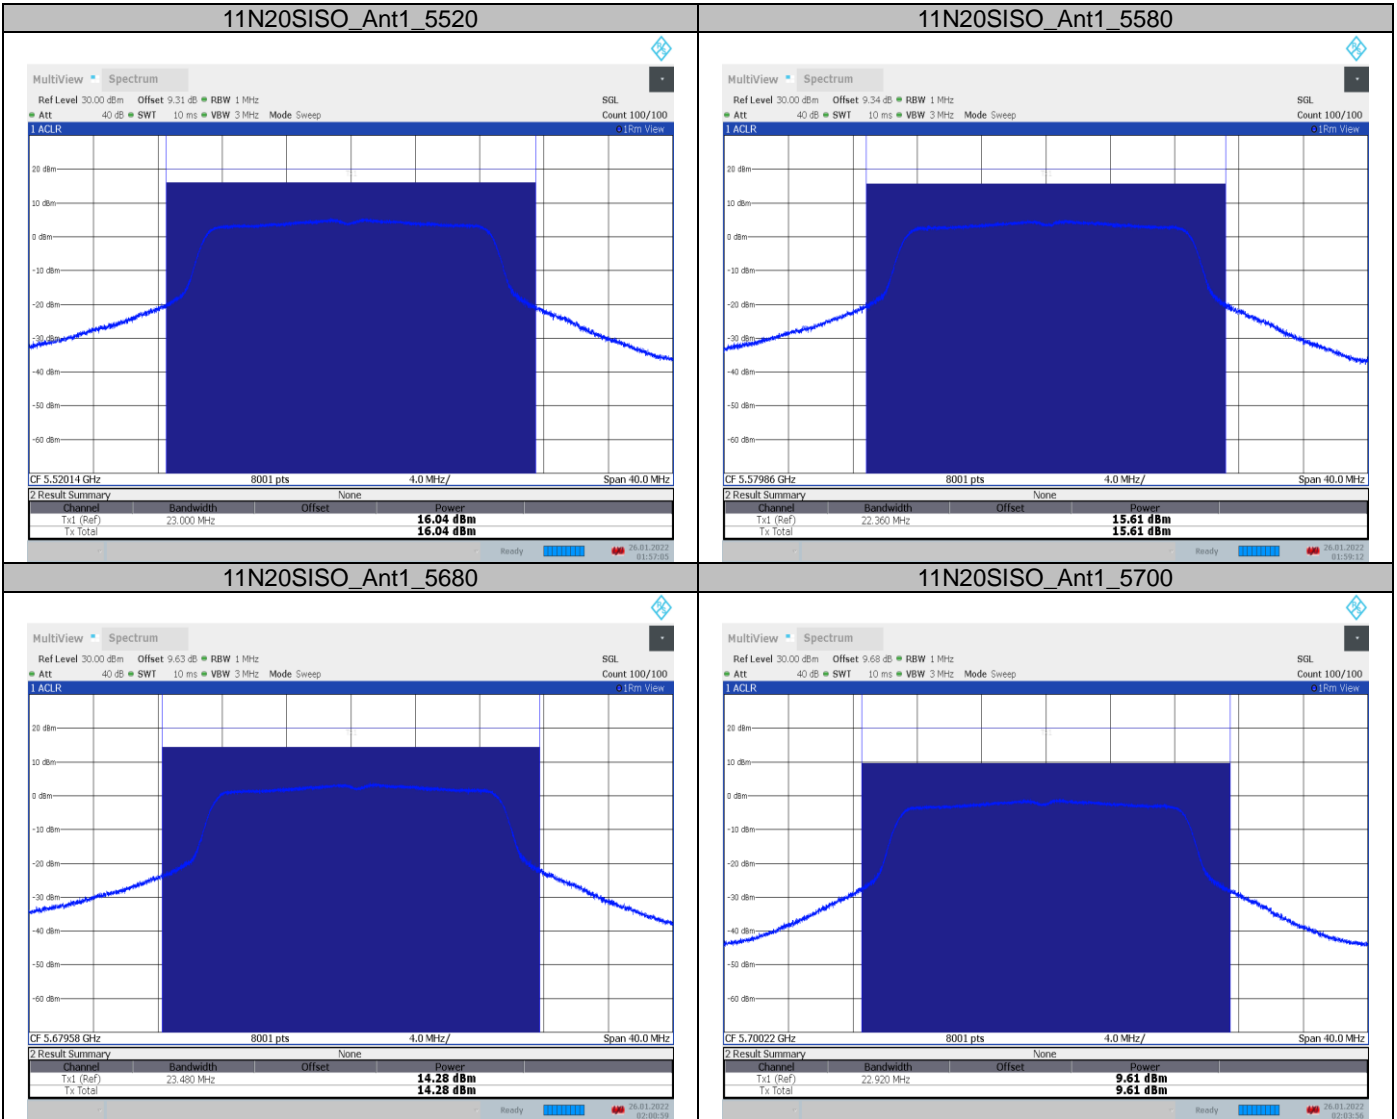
| 11N20SISO_Ant1_5520 | 11N20SISO_Ant1_5580 |
|---|---|
| MultiView Spectrum<br>Ref Level 30.00 dBm Offset 9.31 dB RBW 1 MHz SGL<br>Att 40 dB SWT 10 ms VBW 3 MHz Mode Sweep Count 100/100<br>1 ACLR 1Rm View<br>20 dBm 10 dBm 0 dBm -10 dBm -20 dBm -30 dBm -40 dBm -50 dBm -60 dBm<br>CF 5.52014 GHz 8001 pts 4.0 MHz/ Span 40.0 MHz<br>2 Result Summary None<br>Channel Bandwidth Offset Power<br>Tx1 (Ref) 23.000 MHz 16.04 dBm<br>Tx Total 16.04 dBm<br>Ready 26.01.2022 01:57:05 | MultiView Spectrum<br>Ref Level 30.00 dBm Offset 9.34 dB RBW 1 MHz SGL<br>Att 40 dB SWT 10 ms VBW 3 MHz Mode Sweep Count 100/100<br>1 ACLR 1Rm View<br>20 dBm 10 dBm 0 dBm -10 dBm -20 dBm -30 dBm -40 dBm -50 dBm -60 dBm<br>CF 5.57986 GHz 8001 pts 4.0 MHz/ Span 40.0 MHz<br>2 Result Summary None<br>Channel Bandwidth Offset Power<br>Tx1 (Ref) 22.360 MHz 15.61 dBm<br>Tx Total 15.61 dBm<br>Ready 26.01.2022 01:59:12 |
| 11N20SISO_Ant1_5680 | 11N20SISO_Ant1_5700 |
| MultiView Spectrum<br>Ref Level 30.00 dBm Offset 9.63 dB RBW 1 MHz SGL<br>Att 40 dB SWT 10 ms VBW 3 MHz Mode Sweep Count 100/100<br>1 ACLR 1Rm View<br>20 dBm 10 dBm 0 dBm -10 dBm -20 dBm -30 dBm -40 dBm -50 dBm -60 dBm<br>CF 5.67958 GHz 8001 pts 4.0 MHz/ Span 40.0 MHz<br>2 Result Summary None<br>Channel Bandwidth Offset Power<br>Tx1 (Ref) 23.480 MHz 14.28 dBm<br>Tx Total 14.28 dBm<br>Ready 26.01.2022 02:00:59 | MultiView Spectrum<br>Ref Level 30.00 dBm Offset 9.68 dB RBW 1 MHz SGL<br>Att 40 dB SWT 10 ms VBW 3 MHz Mode Sweep Count 100/100<br>1 ACLR 1Rm View<br>20 dBm 10 dBm 0 dBm -10 dBm -20 dBm -30 dBm -40 dBm -50 dBm -60 dBm<br>CF 5.70022 GHz 8001 pts 4.0 MHz/ Span 40.0 MHz<br>2 Result Summary None<br>Channel Bandwidth Offset Power<br>Tx1 (Ref) 22.920 MHz 9.61 dBm<br>Tx Total 9.61 dBm<br>Ready 26.01.2022 02:03:56 |